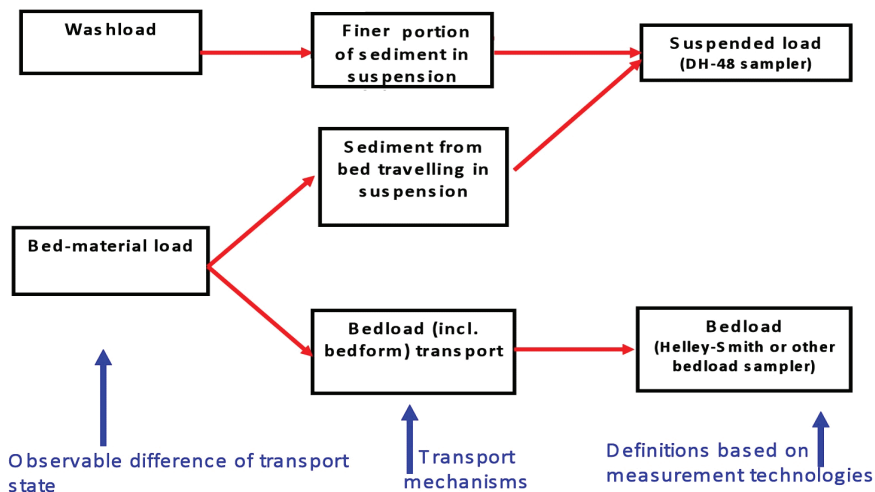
Washload

Finer portion of sediment in suspension

Suspended load (DH-48 sampler)

Sediment from bed travelling in suspension

Bed-material load

Bedload (incl. bedform) transport

Bedload (Helley-Smith or other bedload sampler)

Observable difference of transport state

Transport mechanisms

Definitions based on measurement technologies